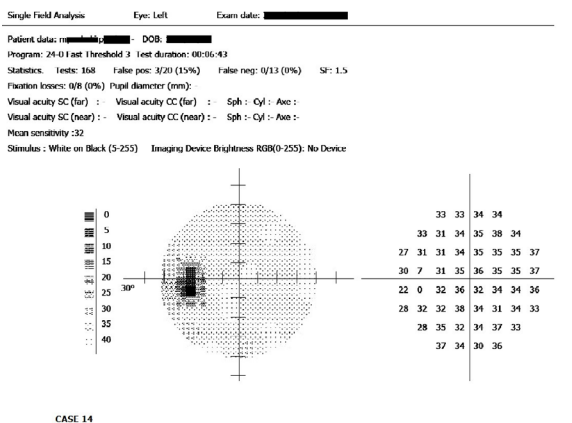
Single Field Analysis Eye: Left Exam date: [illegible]

Patient data: m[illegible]p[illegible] - DOB: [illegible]

Program: 24-0 Fast Threshold 3 Test duration: 00:06:43

Statistics. Tests: 168 False pos: 3/20 (15%) False neg: 0/13 (0%) SF: 1.5

Fixation losses: 0/8 (0%) Pupil diameter (mm): -

Visual acuity SC (far) : - Visual acuity CC (far) : - Sph : Cyl : Axe :

Visual acuity SC (near) : - Visual acuity CC (near) : - Sph : - Cyl :- Axe :-

Mean sensitivity :32

Stimulus : White on Black (5-255) Imaging Device Brightness RGB(0-255): No Device

0
5
10
15
20
25
30
35
40

30°

| | | | | | | | |
|---|---|---|---|---|---|---|---|
| | | 33 | 33 | 34 | 34 | | |
| | 33 | 31 | 34 | 35 | 38 | 34 | |
| 27 | 31 | 31 | 34 | 35 | 35 | 35 | 37 |
| 30 | 7 | 31 | 35 | 36 | 35 | 35 | 37 |
| 22 | 0 | 32 | 36 | 32 | 34 | 34 | 36 |
| 28 | 32 | 32 | 38 | 34 | 31 | 34 | 33 |
| | 28 | 35 | 32 | 34 | 37 | 33 | |
| | | 37 | 34 | 30 | 36 | | |

CASE 14